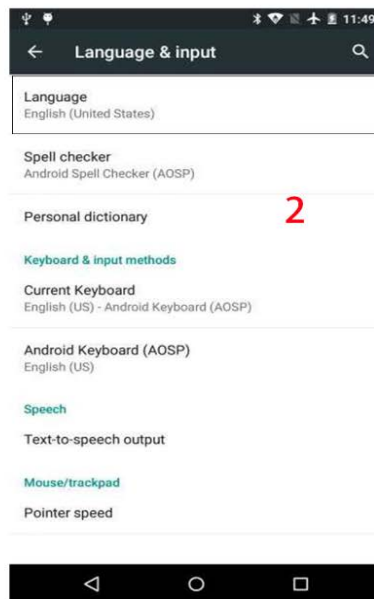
11:49

Language & input

Language
English (United States)

Spell checker
Android Spell Checker (AOSP)

Personal dictionary

2

Keyboard & input methods

Current Keyboard
English (US) - Android Keyboard (AOSP)

Android Keyboard (AOSP)
English (US)

Speech

Text-to-speech output

Mouse/trackpad

Pointer speed